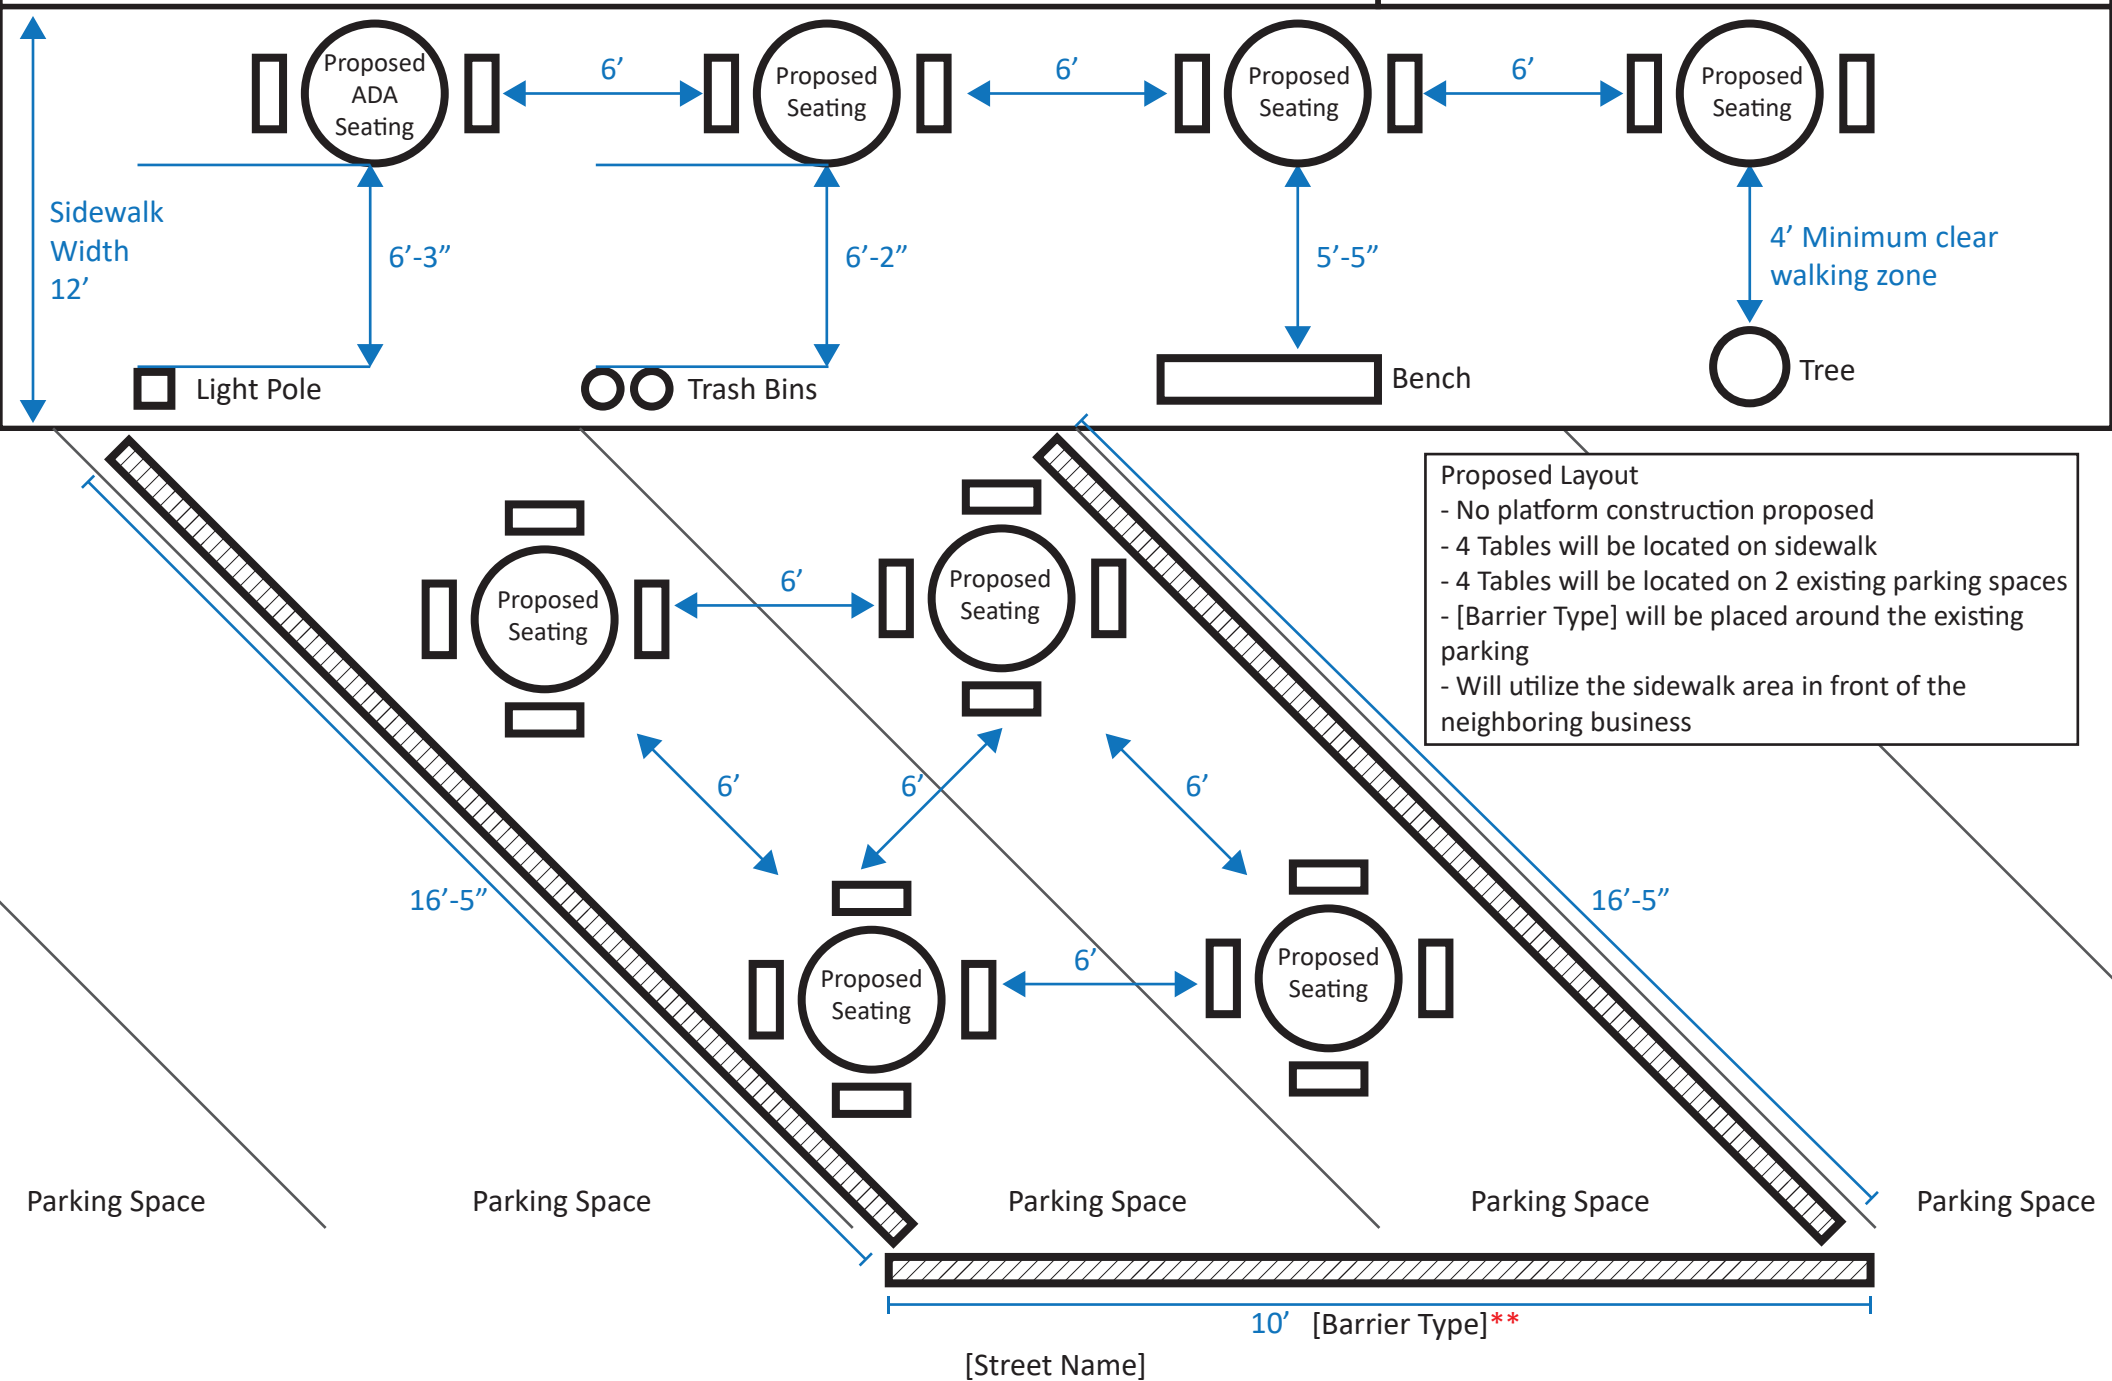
Proposed ADA Seating

6’

Proposed Seating

6’

Proposed Seating

6’

Proposed Seating

Sidewalk Width 12’

6’-3”

6’-2”

5’-5”

4’ Minimum clear walking zone

Light Pole

Trash Bins

Bench

Tree

Proposed Layout
- No platform construction proposed
- 4 Tables will be located on sidewalk
- 4 Tables will be located on 2 existing parking spaces
- [Barrier Type] will be placed around the existing parking
- Will utilize the sidewalk area in front of the neighboring business

Proposed Seating

6’

Proposed Seating

6’

6’

6’

16’-5”

16’-5”

Proposed Seating

6’

Proposed Seating

Parking Space

Parking Space

Parking Space

Parking Space

Parking Space

10’ [Barrier Type]**

[Street Name]